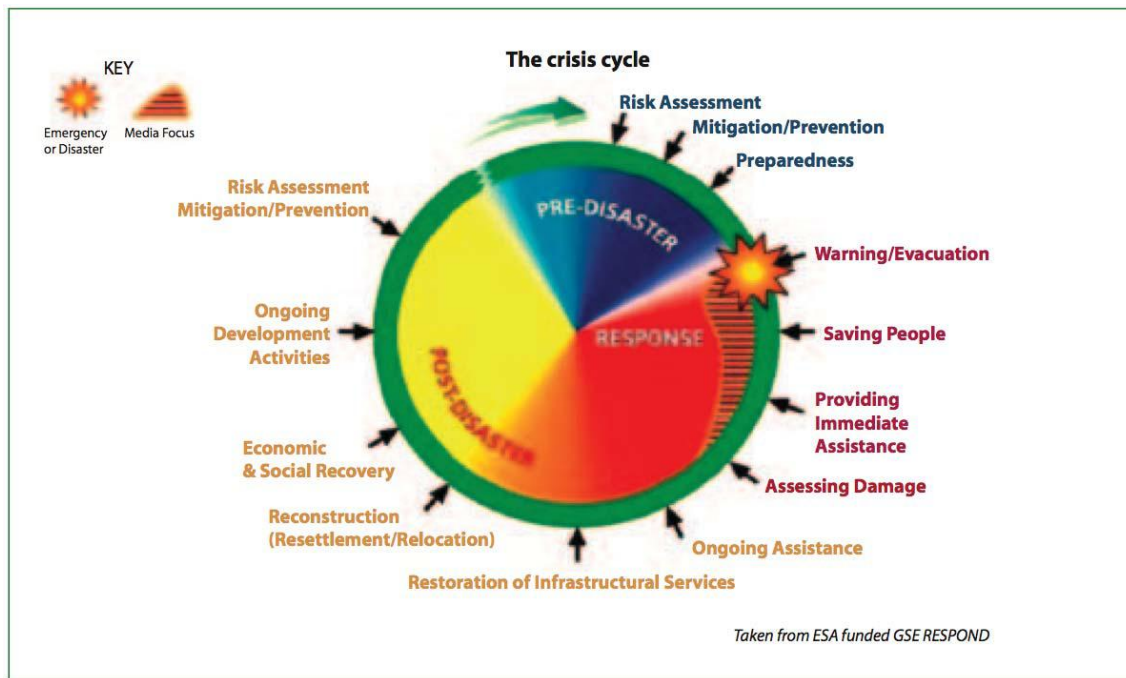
The crisis cycle

KEY

Emergency or Disaster

Media Focus

Risk Assessment

Mitigation/Prevention

Preparedness

PRE-DISASTER

Warning/Evacuation

RESPONSE

Saving People

Providing Immediate Assistance

Assessing Damage

Ongoing Assistance

Restoration of Infrastructural Services

Reconstruction (Resettlement/Relocation)

Economic & Social Recovery

POST-DISASTER

Ongoing Development Activities

Risk Assessment Mitigation/Prevention

Taken from ESA funded GSE RESPOND